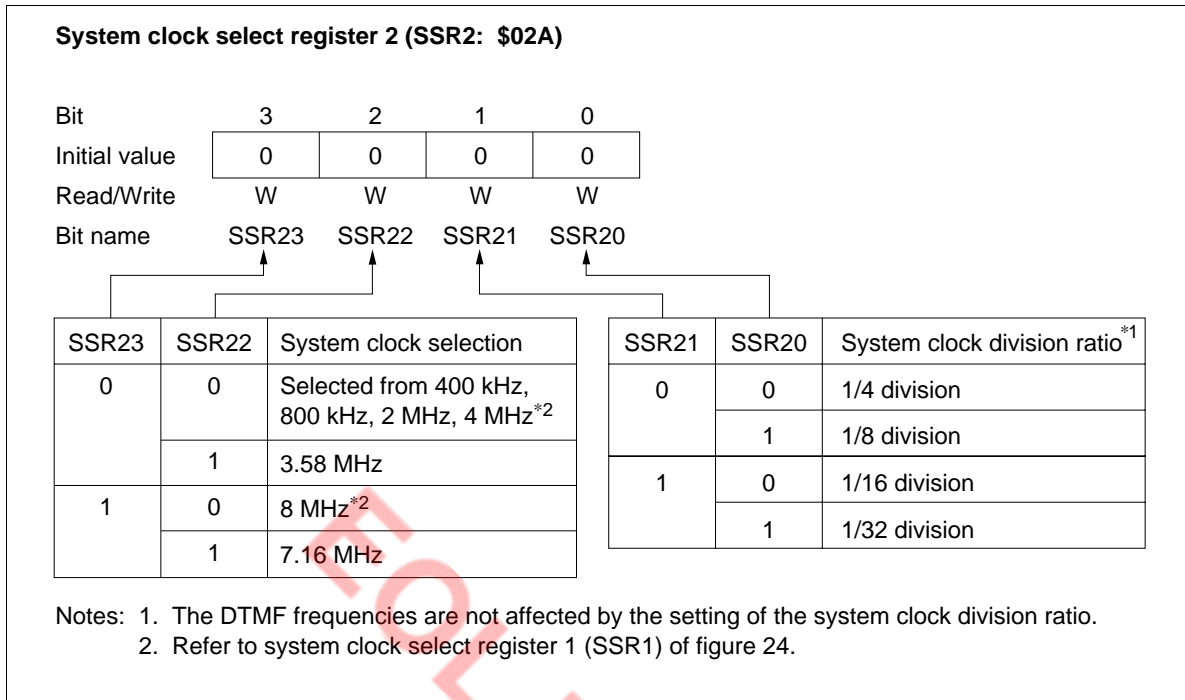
**System clock select register 2 (SSR2: $02A)**

| Bit | 3 | 2 | 1 | 0 |
|---|---|---|---|---|
| Initial value | 0 | 0 | 0 | 0 |
| Read/Write | W | W | W | W |
| Bit name | SSR23 | SSR22 | SSR21 | SSR20 |

| SSR23 | SSR22 | System clock selection |
|---|---|---|
| 0 | 0 | Selected from 400 kHz, 800 kHz, 2 MHz, 4 MHz$^{*2}$ |
| | 1 | 3.58 MHz |
| 1 | 0 | 8 MHz$^{*2}$ |
| | 1 | 7.16 MHz |

| SSR21 | SSR20 | System clock division ratio$^{*1}$ |
|---|---|---|
| 0 | 0 | 1/4 division |
| | 1 | 1/8 division |
| 1 | 0 | 1/16 division |
| | 1 | 1/32 division |

Notes: 1. The DTMF frequencies are not affected by the setting of the system clock division ratio.
2. Refer to system clock select register 1 (SSR1) of figure 24.